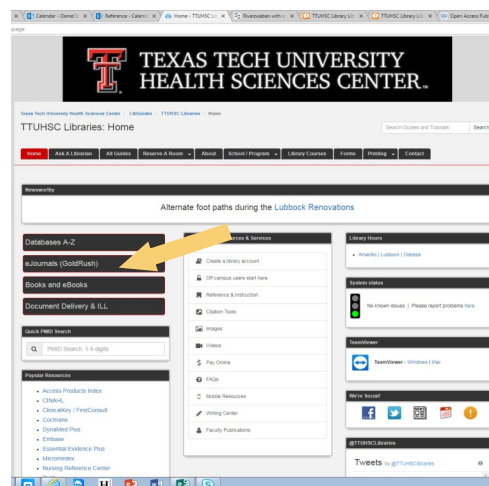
Calendar - Daniel S | Reference - Calend | Home - TTUHSC Lib | Rivaroxaban with | TTUHSC Library Lib | TTUHSC Library Lib | Open Access Pub

page

TEXAS TECH UNIVERSITY HEALTH SCIENCES CENTER.

Texas Tech University Health Sciences Center / LibGuides / TTUHSC Libraries / Home

TTUHSC Libraries: Home

Search Guides and Tutorials | Search

Home | Ask A Librarian | All Guides | Reserve A Room | About | School / Program | Library Courses | Forms | Printing | Contact

Newsworthy

Alternate foot paths during the Lubbock Renovations

Databases A-Z

eJournals (GoldRush)

Books and eBooks

Document Delivery & ILL

Quick PMID Search

PMID Search: 1-8 digits

Popular Resources

- Access Products Index
- CINAHL
- ClinicalKey / FirstConsult
- Cochrane
- DynaMed Plus
- Embase
- Essential Evidence Plus
- Micromedex
- Nursing Reference Center

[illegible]ources & Services

Create a library account

Off campus users start here

Reference & Instruction

Citation Tools

Images

Videos

Pay Online

FAQs

Mobile Resources

Writing Center

Faculty Publications

Library Hours

- Amarillo | Lubbock | Odessa

System status

No known issues | Please report problems here.

TeamViewer

TeamViewer - Windows | Mac

We're Social!

@TTUHSCLibraries

Tweets by @TTUHSCLibraries